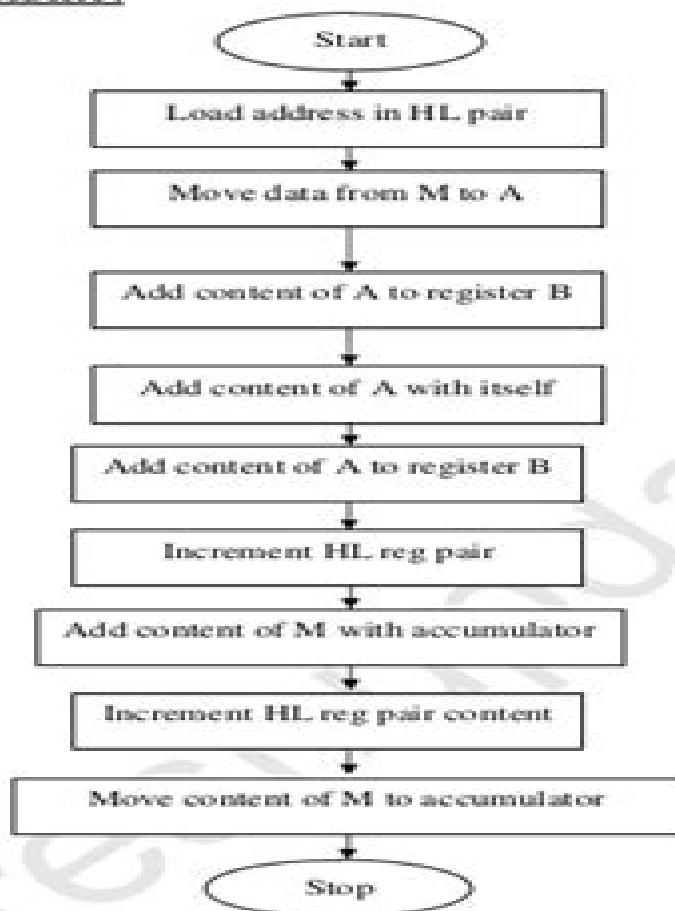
Start

Load address in HL pair

Move data from M to A

Add content of A to register B

Add content of A with itself

Add content of A to register B

Increment HL reg pair

Add content of M with accumulator

Increment HL reg pair content

Move content of M to accumulator

Stop